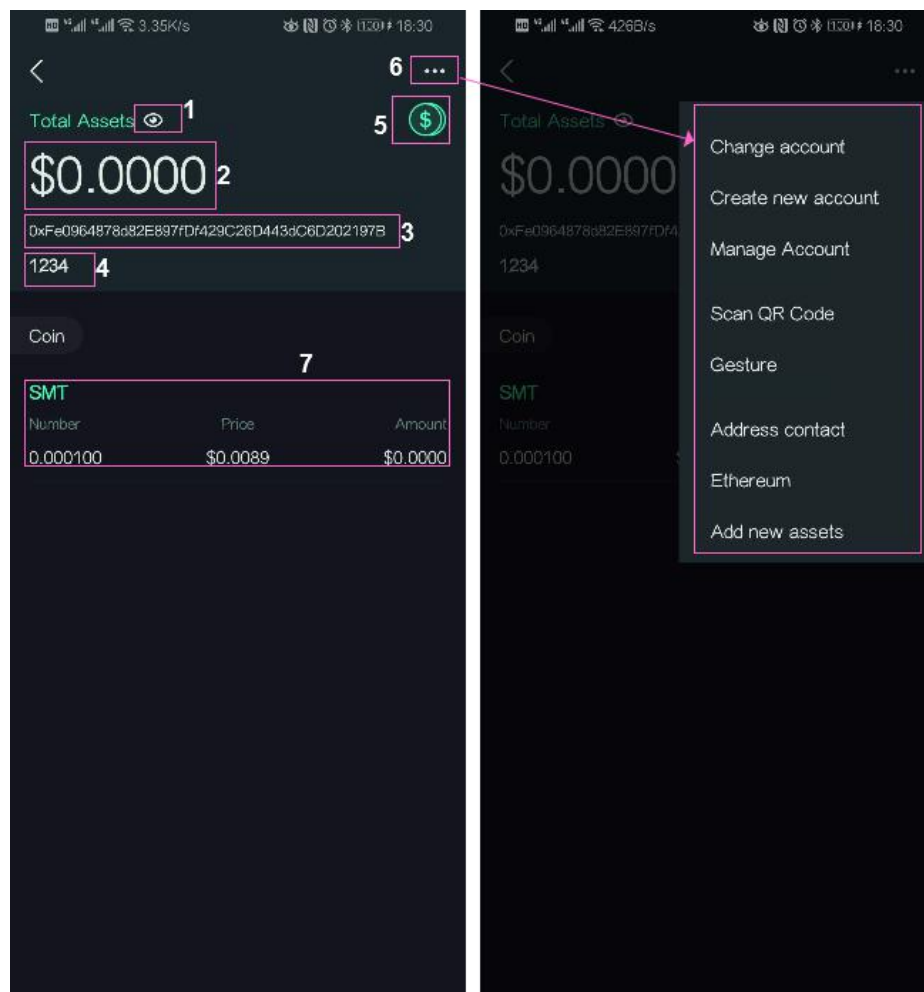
3.35K/s 18:30

6

Total Assets 1

5

$0.0000 2

0xFe0964878d82E897fDf429C26D443dC6D202197B 3

1234 4

Coin

7

SMT

| Number | Price | Amount |
|---|---|---|
| 0.000100 | $0.0089 | $0.0000 |

426B/s 18:30

Total Assets

$0.0000

0xFe0964878d82E897fDf4

1234

Coin

SMT

Number

0.000100

Change account

Create new account

Manage Account

Scan QR Code

Gesture

Address contact

Ethereum

Add new assets